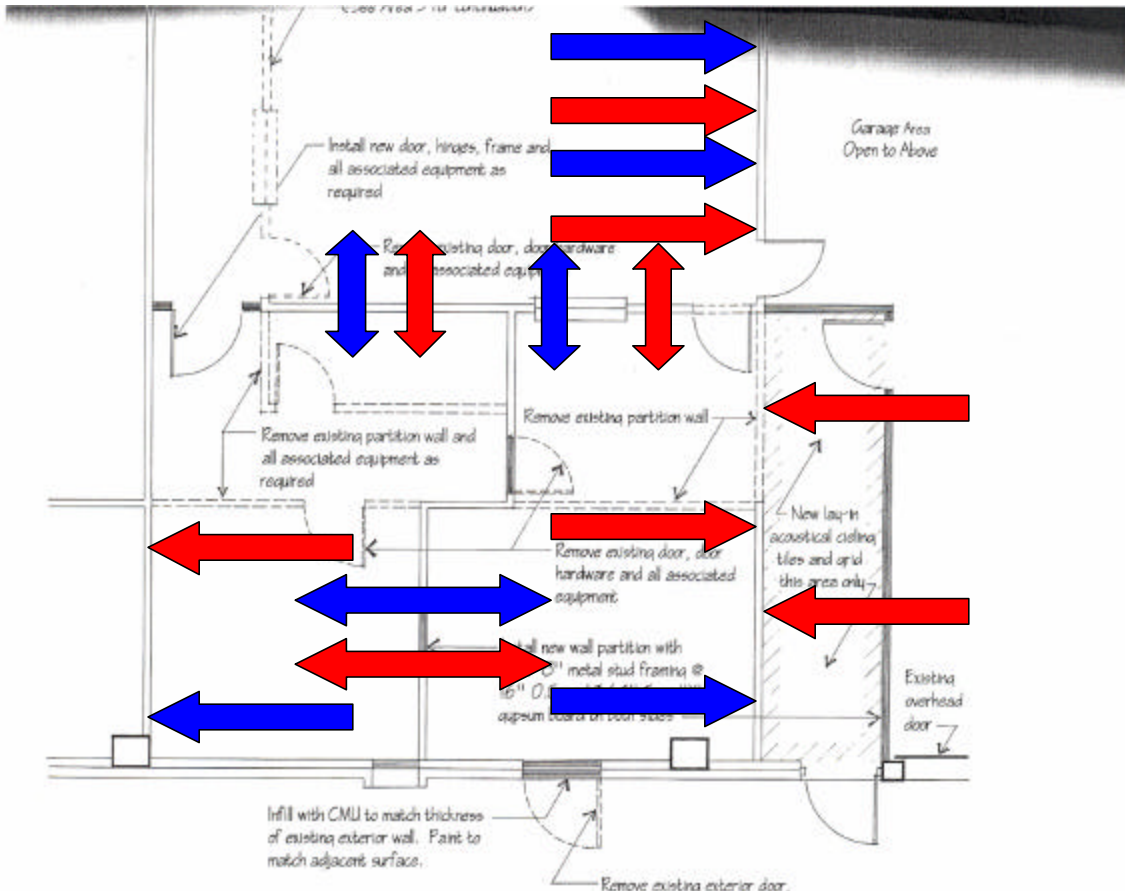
(See Area 5 for continuation)

Garage Area
Open to Above

Install new door, hinges, frame and all associated equipment as required

Re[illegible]isting door, door hardware and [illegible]ssociated equi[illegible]

Remove existing partition wall

Remove existing partition wall and all associated equipment as required

New lay-in acoustical ceiling tiles and grid this area only

Remove existing door, door hardware and all associated equipment

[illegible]ll new wall partition with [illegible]" metal stud framing @ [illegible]6" O.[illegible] gypsum board on both sides

Existing overhead door

Infill with CMU to match thickness of existing exterior wall. Paint to match adjacent surface.

Remove existing exterior door,